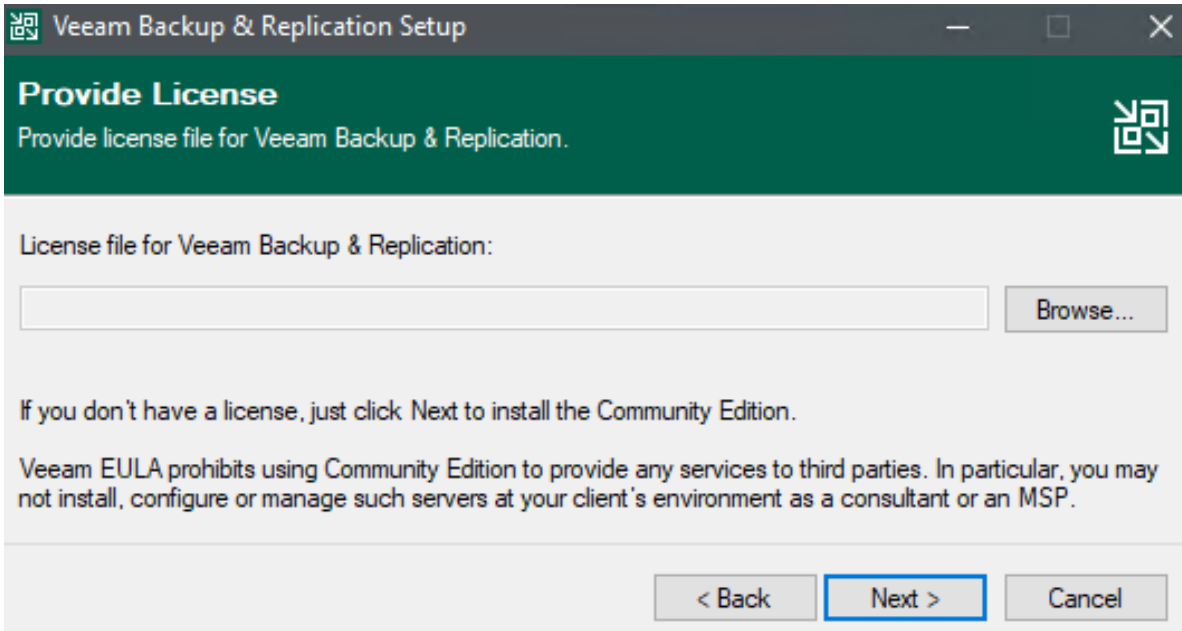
Veeam Backup & Replication Setup

Provide License

Provide license file for Veeam Backup & Replication.

License file for Veeam Backup & Replication:

Browse...

If you don't have a license, just click Next to install the Community Edition.

Veeam EULA prohibits using Community Edition to provide any services to third parties. In particular, you may not install, configure or manage such servers at your client's environment as a consultant or an MSP.

< Back

Next >

Cancel